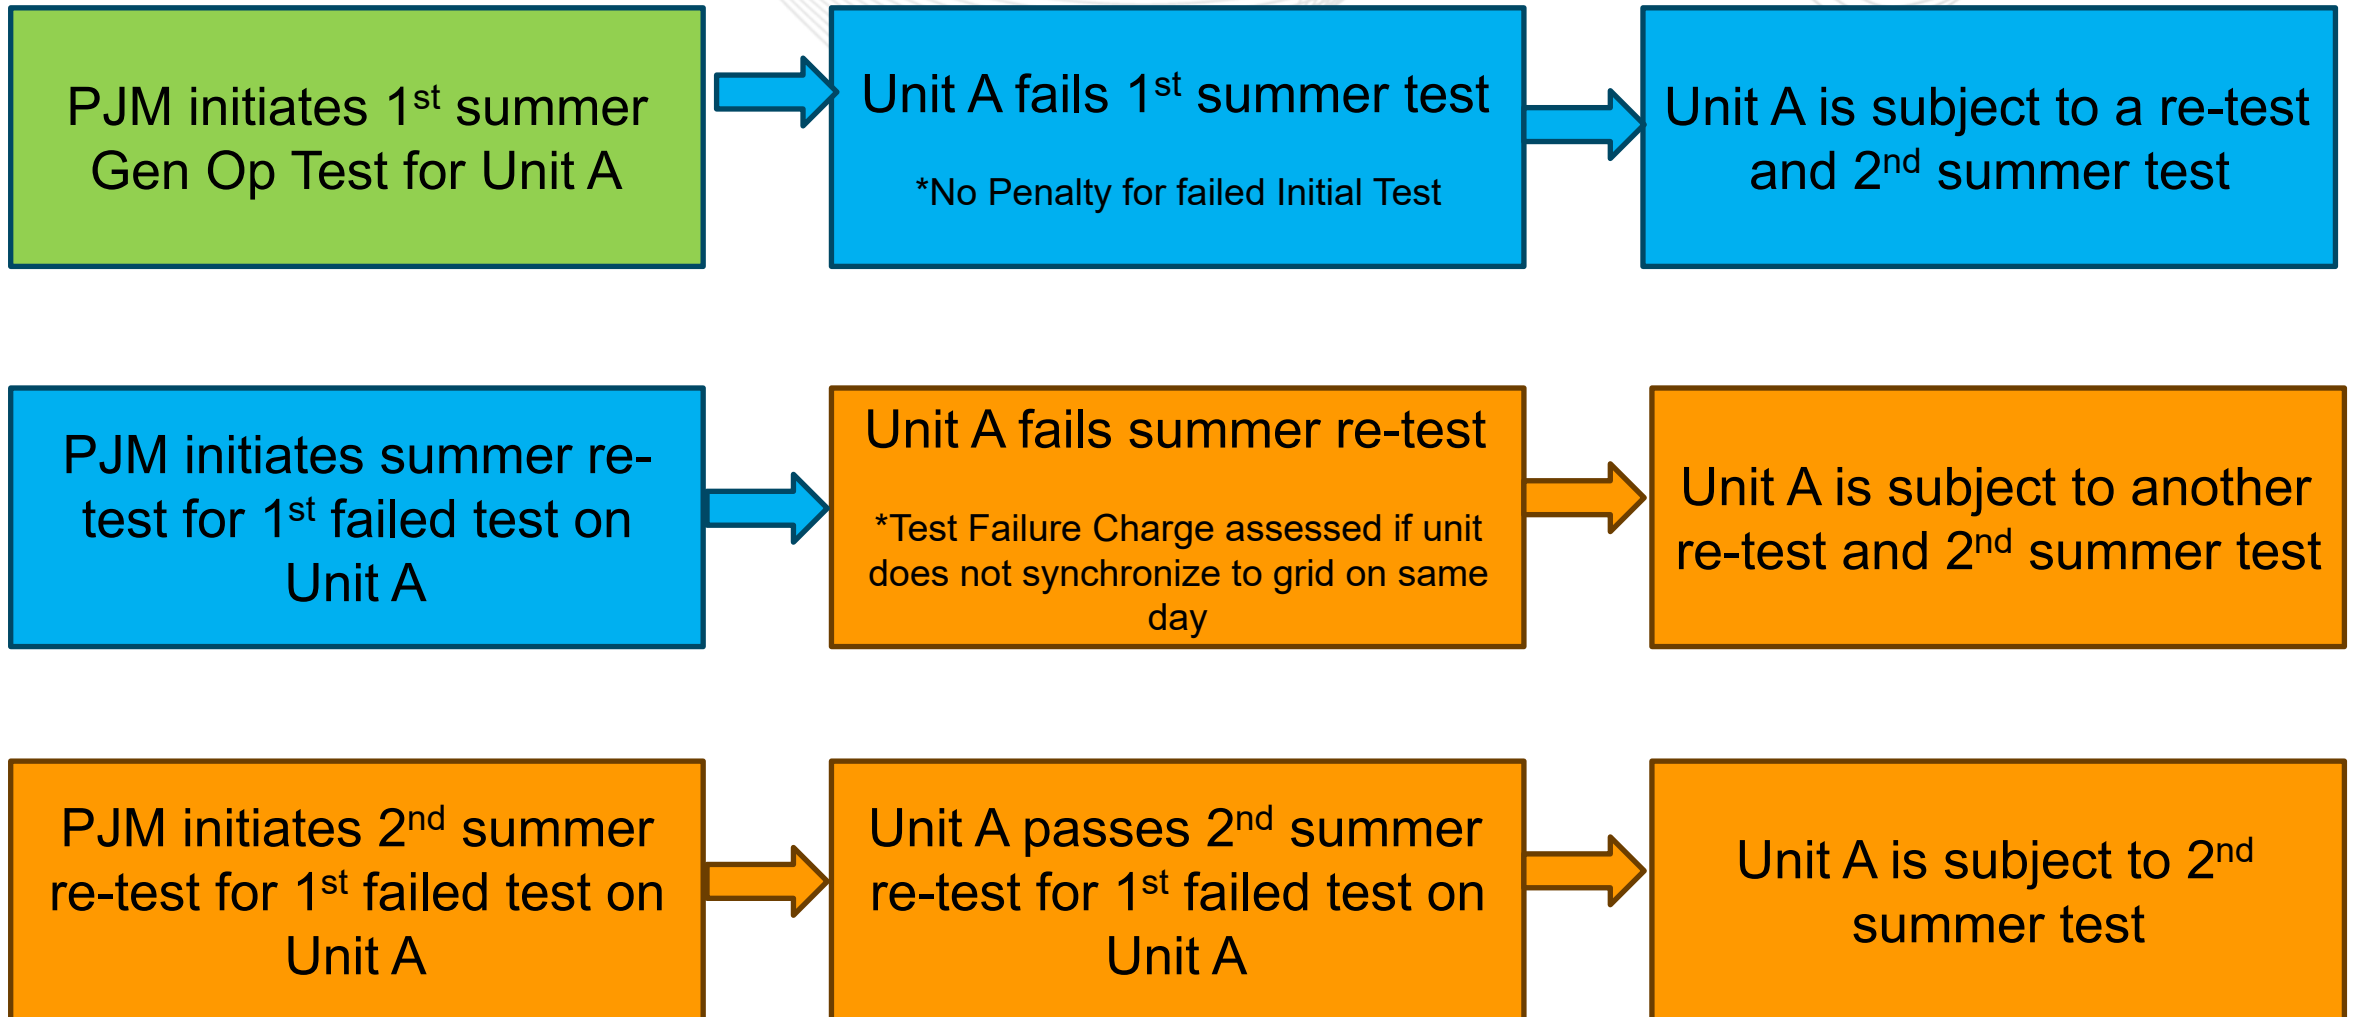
PJM initiates 1$^{st}$ summer Gen Op Test for Unit A

Unit A fails 1$^{st}$ summer test

*No Penalty for failed Initial Test

Unit A is subject to a re-test and 2$^{nd}$ summer test

PJM initiates summer re-test for 1$^{st}$ failed test on Unit A

Unit A fails summer re-test

*Test Failure Charge assessed if unit does not synchronize to grid on same day

Unit A is subject to another re-test and 2$^{nd}$ summer test

PJM initiates 2$^{nd}$ summer re-test for 1$^{st}$ failed test on Unit A

Unit A passes 2$^{nd}$ summer re-test for 1$^{st}$ failed test on Unit A

Unit A is subject to 2$^{nd}$ summer test